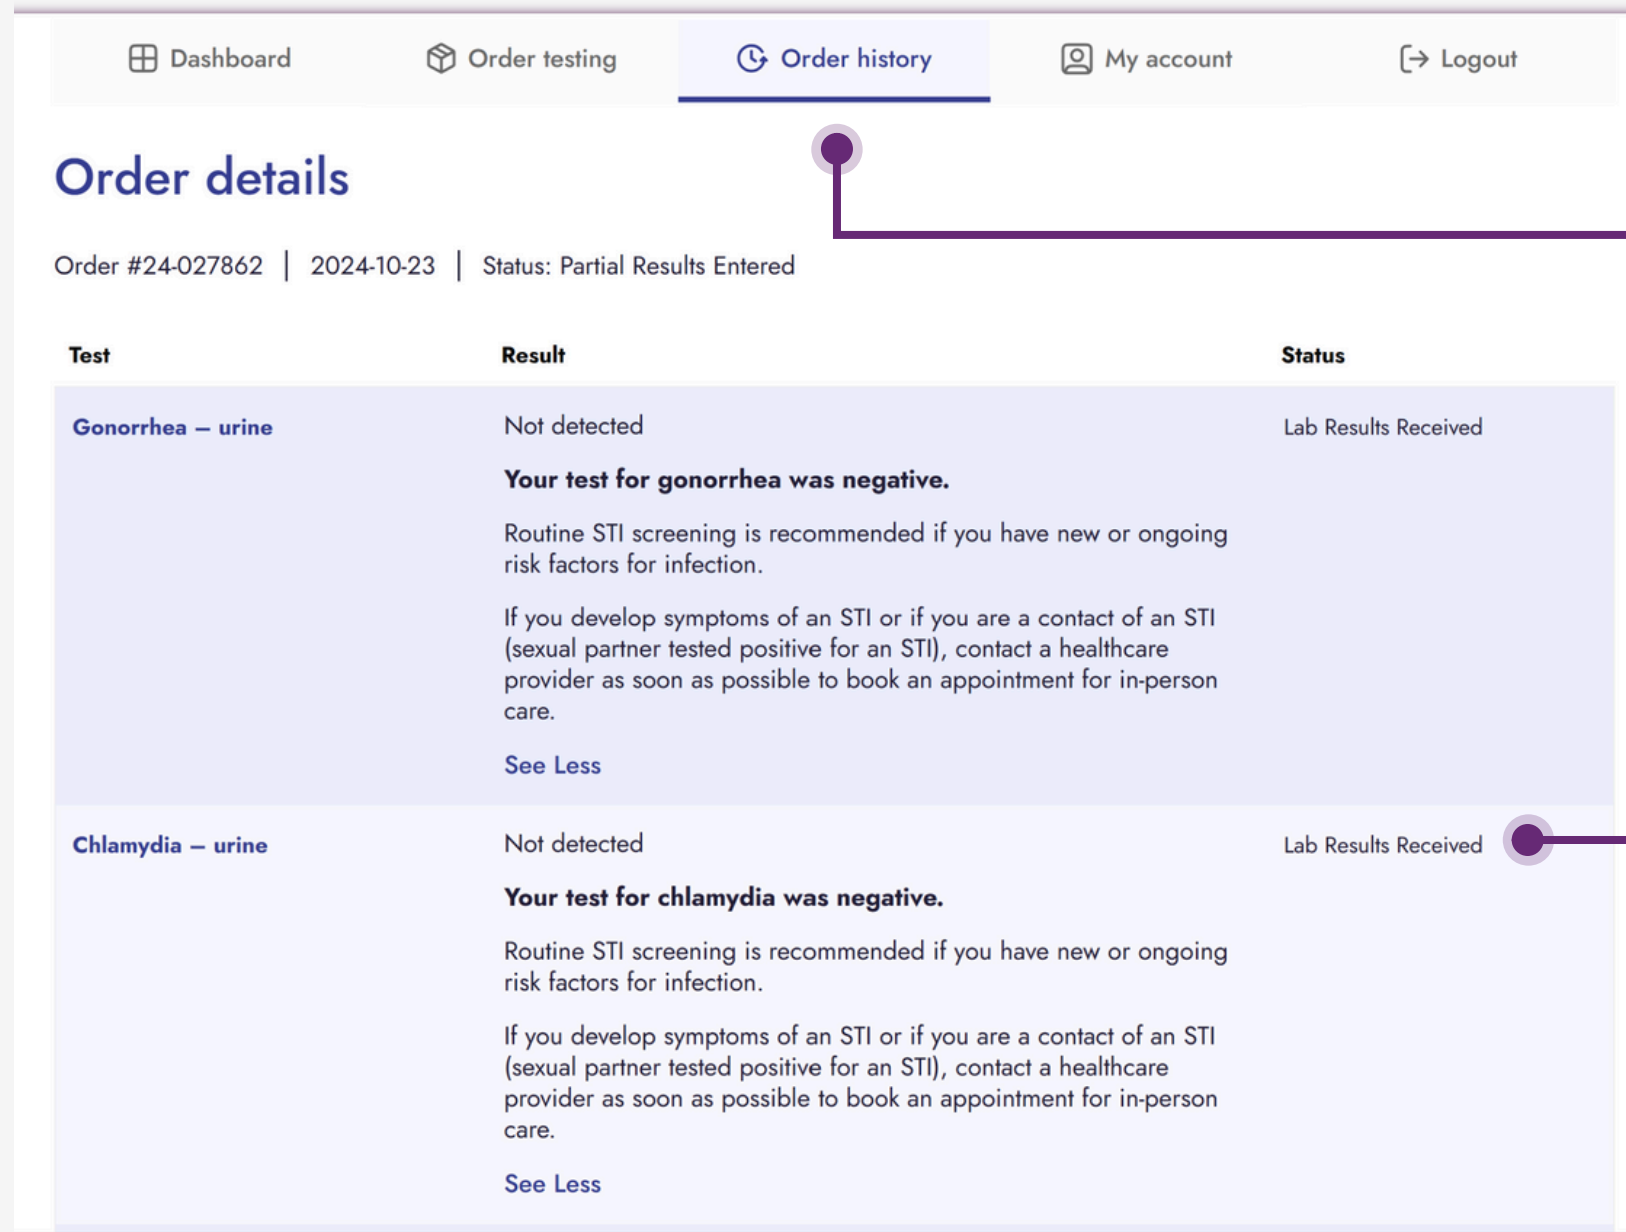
Dashboard Order testing Order history My account Logout

Order details

Order #24-027862 | 2024-10-23 | Status: Partial Results Entered

| Test | Result | Status |
|---|---|---|
| Gonorrhea – urine | Not detected<br>**Your test for gonorrhea was negative.**<br>Routine STI screening is recommended if you have new or ongoing risk factors for infection.<br>If you develop symptoms of an STI or if you are a contact of an STI (sexual partner tested positive for an STI), contact a healthcare provider as soon as possible to book an appointment for in-person care.<br>See Less | Lab Results Received |
| Chlamydia – urine | Not detected<br>**Your test for chlamydia was negative.**<br>Routine STI screening is recommended if you have new or ongoing risk factors for infection.<br>If you develop symptoms of an STI or if you are a contact of an STI (sexual partner tested positive for an STI), contact a healthcare provider as soon as possible to book an appointment for in-person care.<br>See Less | Lab Results Received |